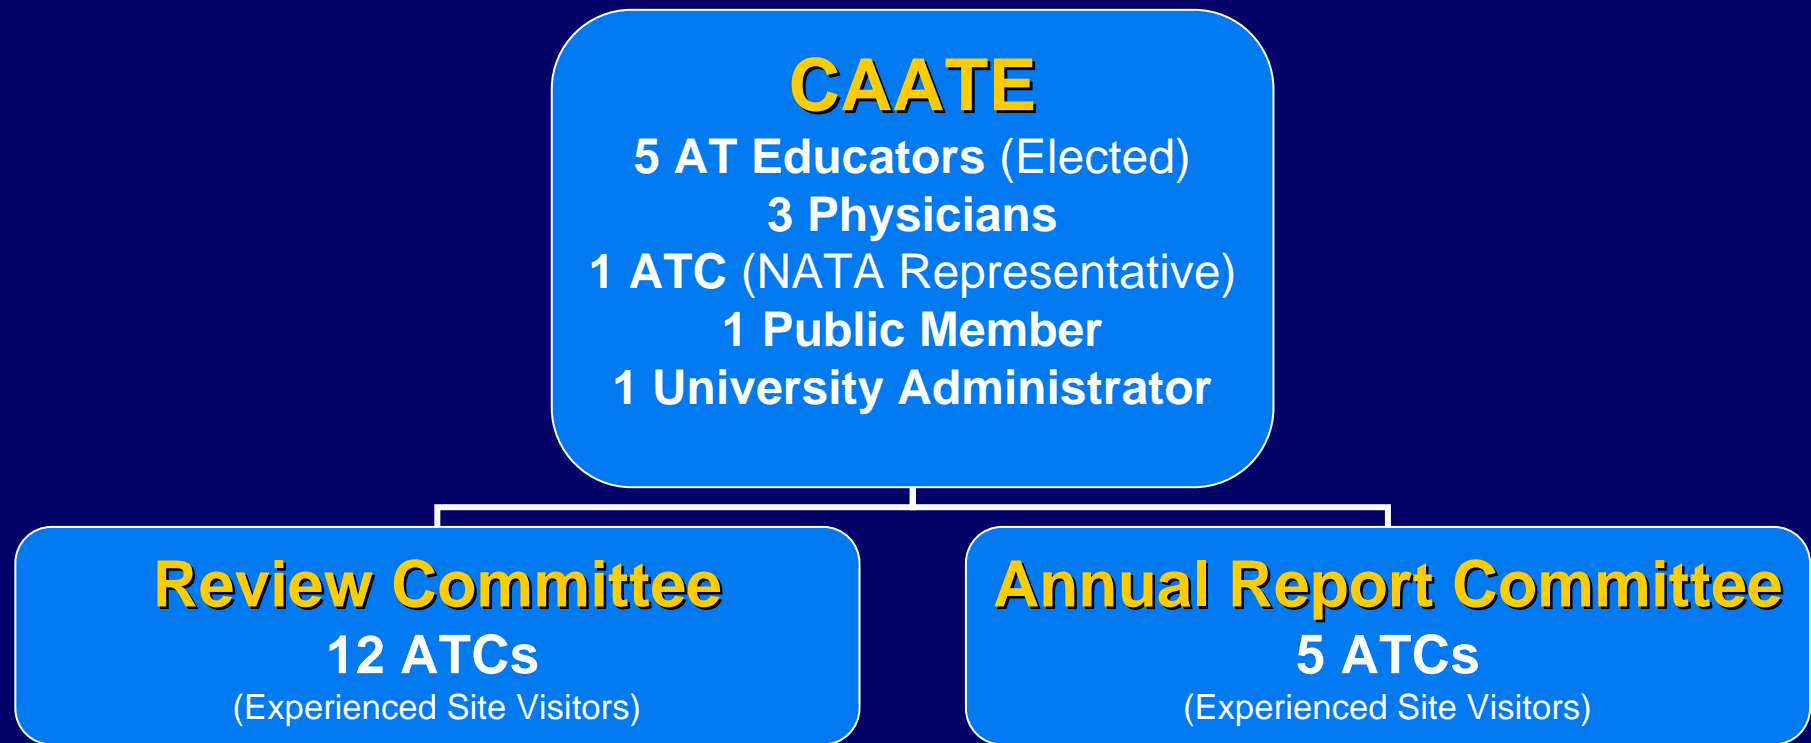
CAATE
5 AT Educators (Elected)
3 Physicians
1 ATC (NATA Representative)
1 Public Member
1 University Administrator

Review Committee
12 ATCs
(Experienced Site Visitors)

Annual Report Committee
5 ATCs
(Experienced Site Visitors)